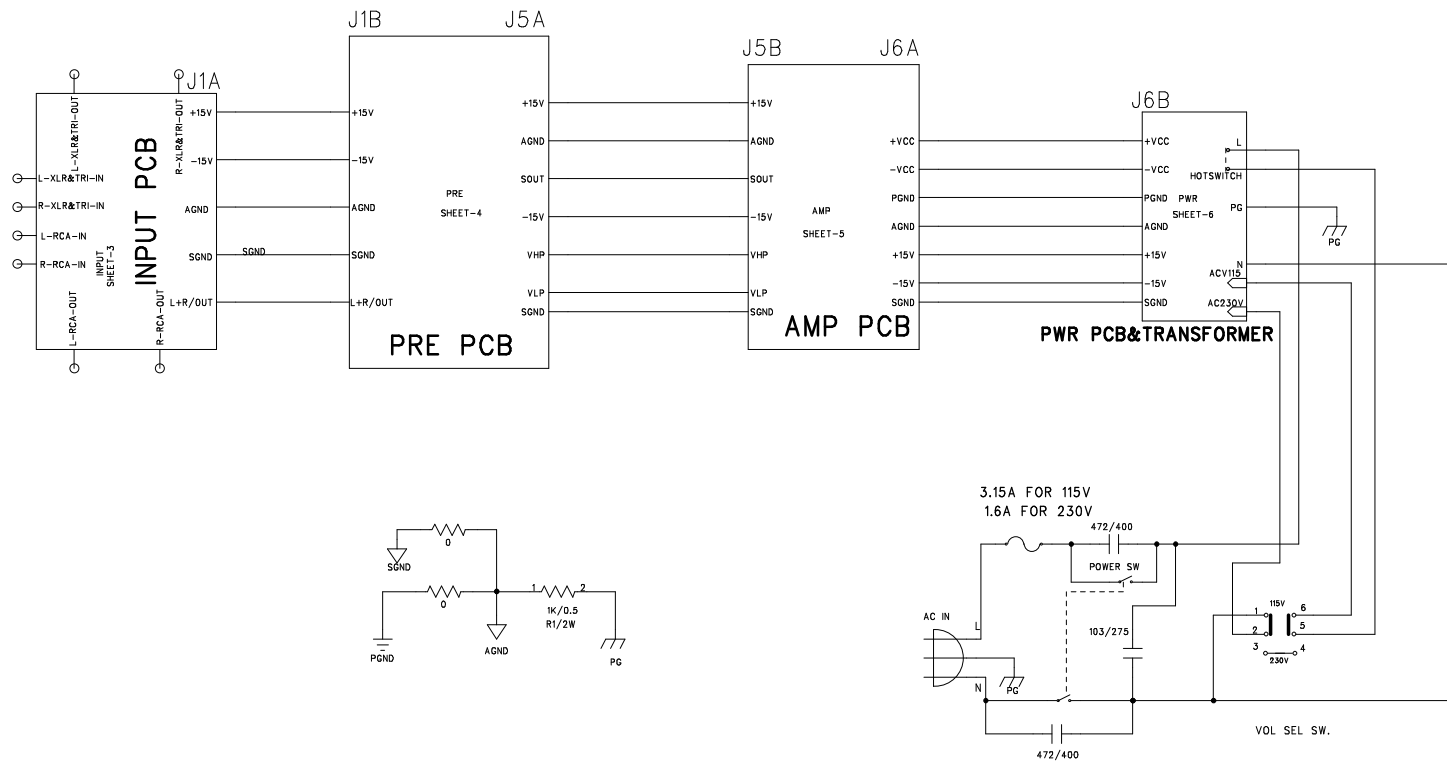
J1A
INPUT PCB
INPUT
SHEET-3
L-XLR&TRI-OUT
R-XLR&TRI-OUT
L-XLR&TRI-IN
R-XLR&TRI-IN
L-RCA-IN
R-RCA-IN
L-RCA-OUT
R-RCA-OUT
+15V
-15V
AGND
SGND
L+R/OUT
SGND

J1B
J5A
+15V
-15V
AGND
SGND
L+R/OUT
PRE
SHEET-4
+15V
AGND
SOUT
-15V
VHP
VLP
SGND
PRE PCB

J5B
J6A
+15V
AGND
SOUT
-15V
VHP
VLP
SGND
AMP
SHEET-5
+VCC
-VCC
PGND
AGND
+15V
-15V
SGND
AMP PCB

J6B
+VCC
-VCC
PGND
AGND
+15V
-15V
SGND
PWR
SHEET-6
L
HOTSWITCH
PG
N
ACV115
AC230V
PG
PWR PCB&TRANSFORMER

SGND
0
0
PGND
AGND
1
2
1K/0.5
R1/2W
PG

3.15A FOR 115V
1.6A FOR 230V
472/400
POWER SW
103/275
AC IN
L
N
PG
472/400
1
2
3
115V
6
5
4
230V
VOL SEL SW.